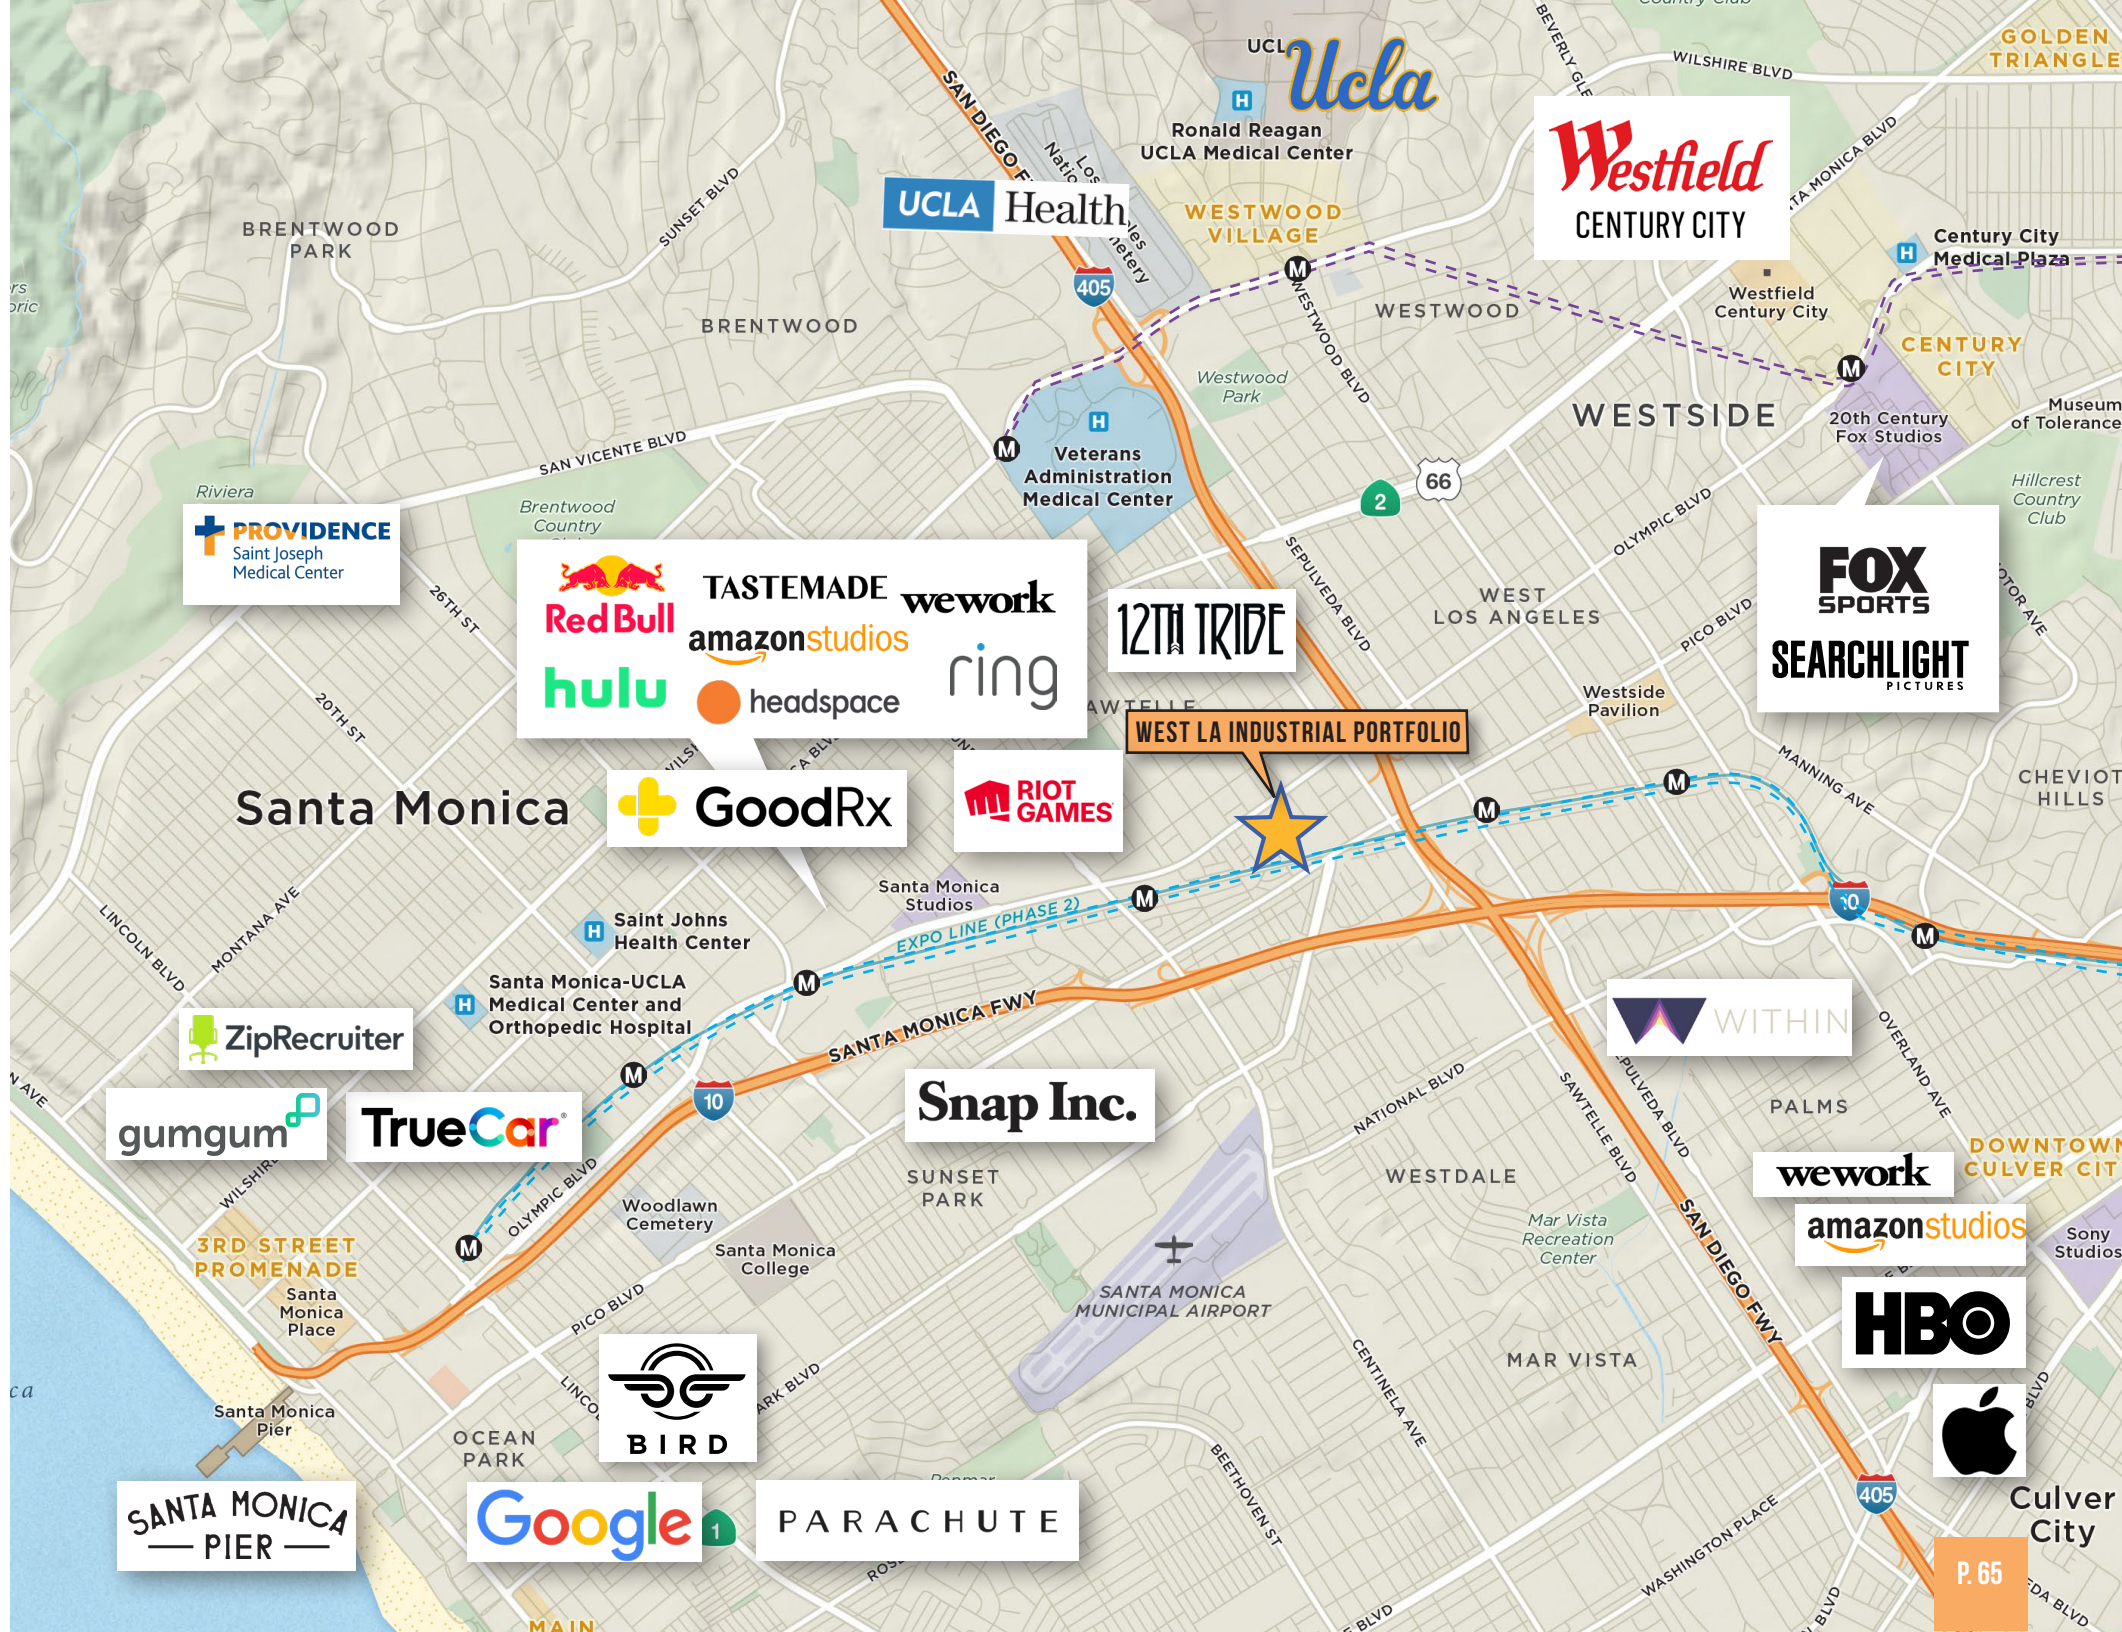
UCLA Ucla
Ronald Reagan UCLA Medical Center
UCLA Health
SAN DIEGO FWY
Los Angeles National Cemetery
WILSHIRE BLVD
BEVERLY GLEN
GOLDEN TRIANGLE
Westfield CENTURY CITY
SANTA MONICA BLVD
BRENTWOOD PARK
SUNSET BLVD
BRENTWOOD
WESTWOOD VILLAGE
WESTWOOD
WESTWOOD BLVD
405
Westfield Century City
Century City Medical Plaza
CENTURY CITY
Westwood Park
WESTSIDE
20th Century Fox Studios
Museum of Tolerance
Riviera
SAN VICENTE BLVD
Veterans Administration Medical Center
66
2
Hillcrest Country Club
Brentwood Country Club
PROVIDENCE Saint Joseph Medical Center
26TH ST
Red Bull
TASTEMADE
wework
amazonstudios
hulu
headspace
ring
12TH TRIBE
SEPULVEDA BLVD
WEST LOS ANGELES
OLYMPIC BLVD
PICO BLVD
FOX SPORTS
SEARCHLIGHT PICTURES
20TH ST
Westside Pavilion
WEST LA INDUSTRIAL PORTFOLIO
SAWTELLE
MANNING AVE
Santa Monica
GoodRx
RIOT GAMES
CHEVIOT HILLS
Santa Monica Studios
LINCOLN BLVD
MONTANA AVE
Saint Johns Health Center
EXPO LINE (PHASE 2)
10
Santa Monica-UCLA Medical Center and Orthopedic Hospital
SANTA MONICA FWY
ZipRecruiter
WITHIN
SEPULVEDA BLVD
OVERLAND AVE
PALMS
NATIONAL BLVD
SAWTELLE BLVD
gumgum
TrueCar
Snap Inc.
10
OLYMPIC BLVD
WILSHIRE
SUNSET PARK
WESTDALE
wework
DOWNTOWN CULVER CITY
amazonstudios
Sony Studios
3RD STREET PROMENADE
Woodlawn Cemetery
Santa Monica College
Mar Vista Recreation Center
SAN DIEGO FWY
Santa Monica Place
PICO BLVD
SANTA MONICA MUNICIPAL AIRPORT
HBO
CENTINELA AVE
MAR VISTA
BIRD
PARK BLVD
LINCOLN
Santa Monica Pier
OCEAN PARK
BEETHOVEN ST
SANTA MONICA PIER
Google
1
PARACHUTE
405
WASHINGTON PLACE
Culver City
P. 65
MAIN